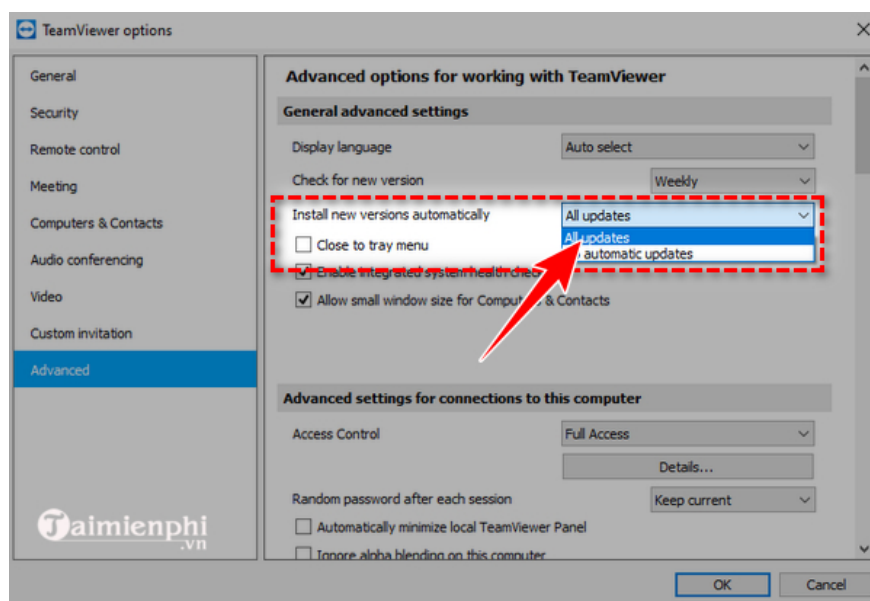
TeamViewer options

General
Security
Remote control
Meeting
Computers & Contacts
Audio conferencing
Video
Custom invitation
Advanced

Advanced options for working with TeamViewer

General advanced settings

Display language | Auto select
Check for new version | Weekly
Install new versions automatically | All updates
All updates
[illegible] automatic updates
Close to tray menu
Enable integrated system health chec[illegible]
Allow small window size for Comput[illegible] & Contacts

Advanced settings for connections to this computer

Access Control | Full Access
Details...
Random password after each session | Keep current
Automatically minimize local TeamViewer Panel
Ignore alpha blending on this computer

Taimienphi .vn

OK
Cancel